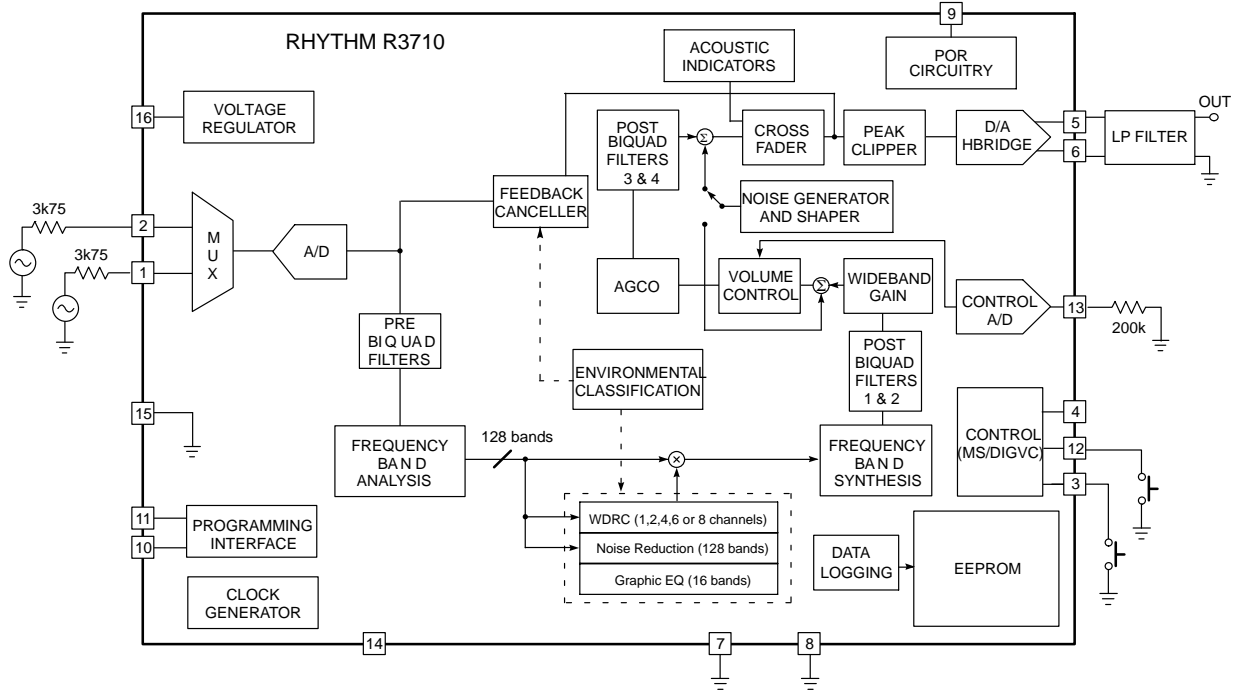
RHYTHM R3710

9

POR CIRCUITRY

ACOUSTIC INDICATORS

16

VOLTAGE REGULATOR

POST BIQUAD FILTERS 3 & 4

$\Sigma$

CROSS FADER

PEAK CLIPPER

D/A HBRIDGE

5

6

LP FILTER

OUT

NOISE GENERATOR AND SHAPER

FEEDBACK CANCELLER

3k75

2

1

3k75

M U X

A/D

AGCO

VOLUME CONTROL

$\Sigma$

WIDEBAND GAIN

CONTROL A/D

13

200k

PRE BIQ UAD FILTERS

POST BIQUAD FILTERS 1 & 2

ENVIRONMENTAL CLASSIFICATION

15

4

CONTROL (MS/DIGVC)

12

3

FREQUENCY BAN D ANALYSIS

128 bands

$\times$

FREQUENCY BAN D SYNTHESIS

11

10

PROGRAMMING INTERFACE

WDRC (1,2,4,6 or 8 channels)

Noise Reduction (128 bands)

Graphic EQ (16 bands)

DATA LOGGING

EEPROM

CLOCK GENERATOR

14

7

8